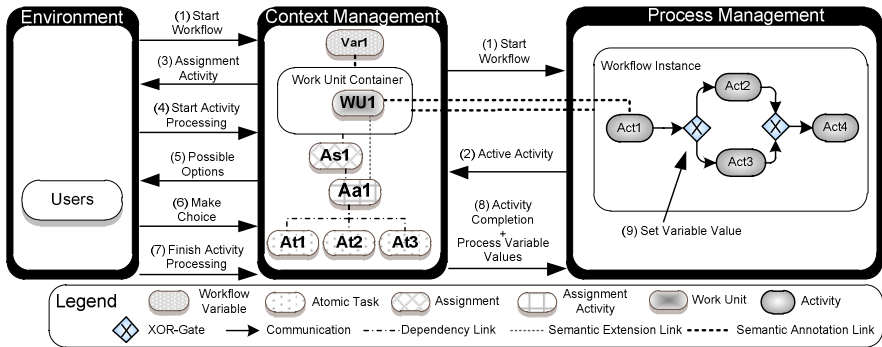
Environment

Users

(1) Start Workflow

(3) Assignment Activity

(4) Start Activity Processing

(5) Possible Options

(6) Make Choice

(7) Finish Activity Processing

Context Management

Var1

Work Unit Container

WU1

As1

Aa1

At1

At2

At3

(1) Start Workflow

(2) Active Activity

(8) Activity Completion + Process Variable Values

Process Management

Workflow Instance

Act1

Act2

Act3

Act4

(9) Set Variable Value

Legend

Workflow Variable

Atomic Task

Assignment

Assignment Activity

Work Unit

Activity

XOR-Gate

Communication

Dependency Link

Semantic Extension Link

Semantic Annotation Link